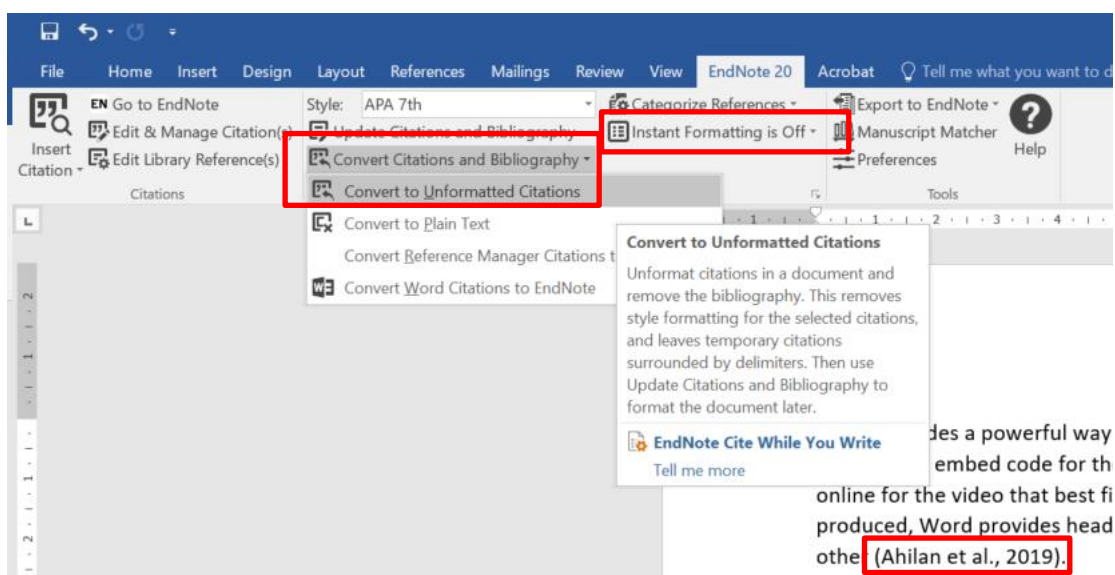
File Home Insert Design Layout References Mailings Review View EndNote 20 Acrobat Tell me what you want to d

Insert Citation

EN Go to EndNote
Edit & Manage Citation(s)
Edit Library Reference(s)

Citations

Style: APA 7th
Update Citations and Bibliography
Convert Citations and Bibliography

Categorize References
Instant Formatting is Off

Export to EndNote
Manuscript Matcher
Preferences

Help

Tools

Convert to Unformatted Citations
Convert to Plain Text
Convert Reference Manager Citations t
Convert Word Citations to EndNote

Convert to Unformatted Citations

Unformat citations in a document and remove the bibliography. This removes style formatting for the selected citations, and leaves temporary citations surrounded by delimiters. Then use Update Citations and Bibliography to format the document later.

EndNote Cite While You Write
Tell me more

des a powerful way embed code for th online for the video that best fi produced, Word provides head othe (Ahilan et al., 2019).